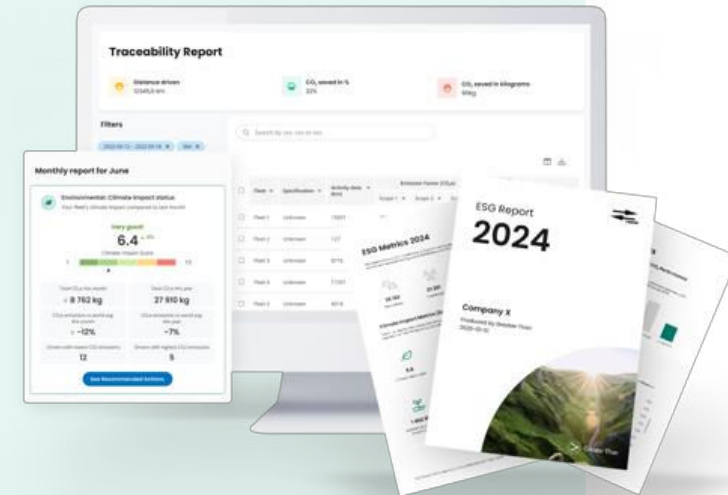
Traceability Report

Distance driven
123456 km

$CO_2$ saved in %
33%

$CO_2$ saved in kilograms
89kg

Filters

Q Search by vin, reg or km

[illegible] ×

Monthly report for June

Environmental: Climate impact status
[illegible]

Very good!
6.4

Climate Impact Score

1 10

Total $CO_2$ this month
8 762 kg

Total $CO_2$ this year
27 910 kg

$CO_2$ emissions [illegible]
-12%

$CO_2$ emissions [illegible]
-7%

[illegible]
12

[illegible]
5

See Recommended Actions

Client
Specification
Activity data

Fleet 1 Unknown
Fleet 2 Unknown
Fleet 3 Unknown
Fleet 4 Unknown
Fleet 5 Unknown

ESG Metrics 2024

ESG Report
2024

Company X
Produced by Greater Than
2025-01-01

Greater Than